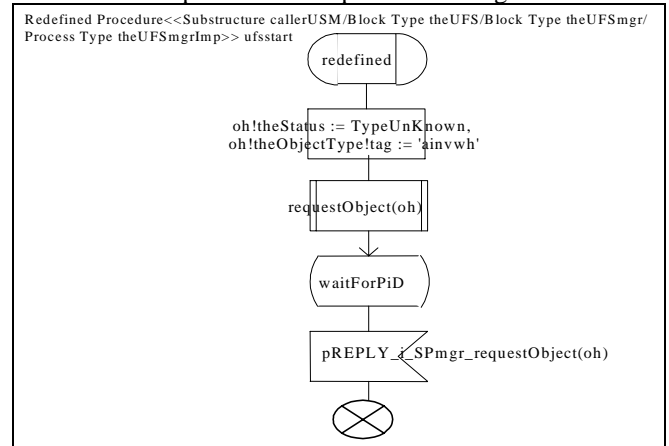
Redefined Procedure<<Substructure callerUSM/Block Type theUFS/Block Type theUFSmgr/ Process Type theUFSmgrImp>> ufsstart

redefined

oh!theStatus := TypeUnKnown,
oh!theObjectType!tag := 'ainvwh'

requestObject(oh)

waitForPiD

pREPLY_i_SPmgr_requestObject(oh)